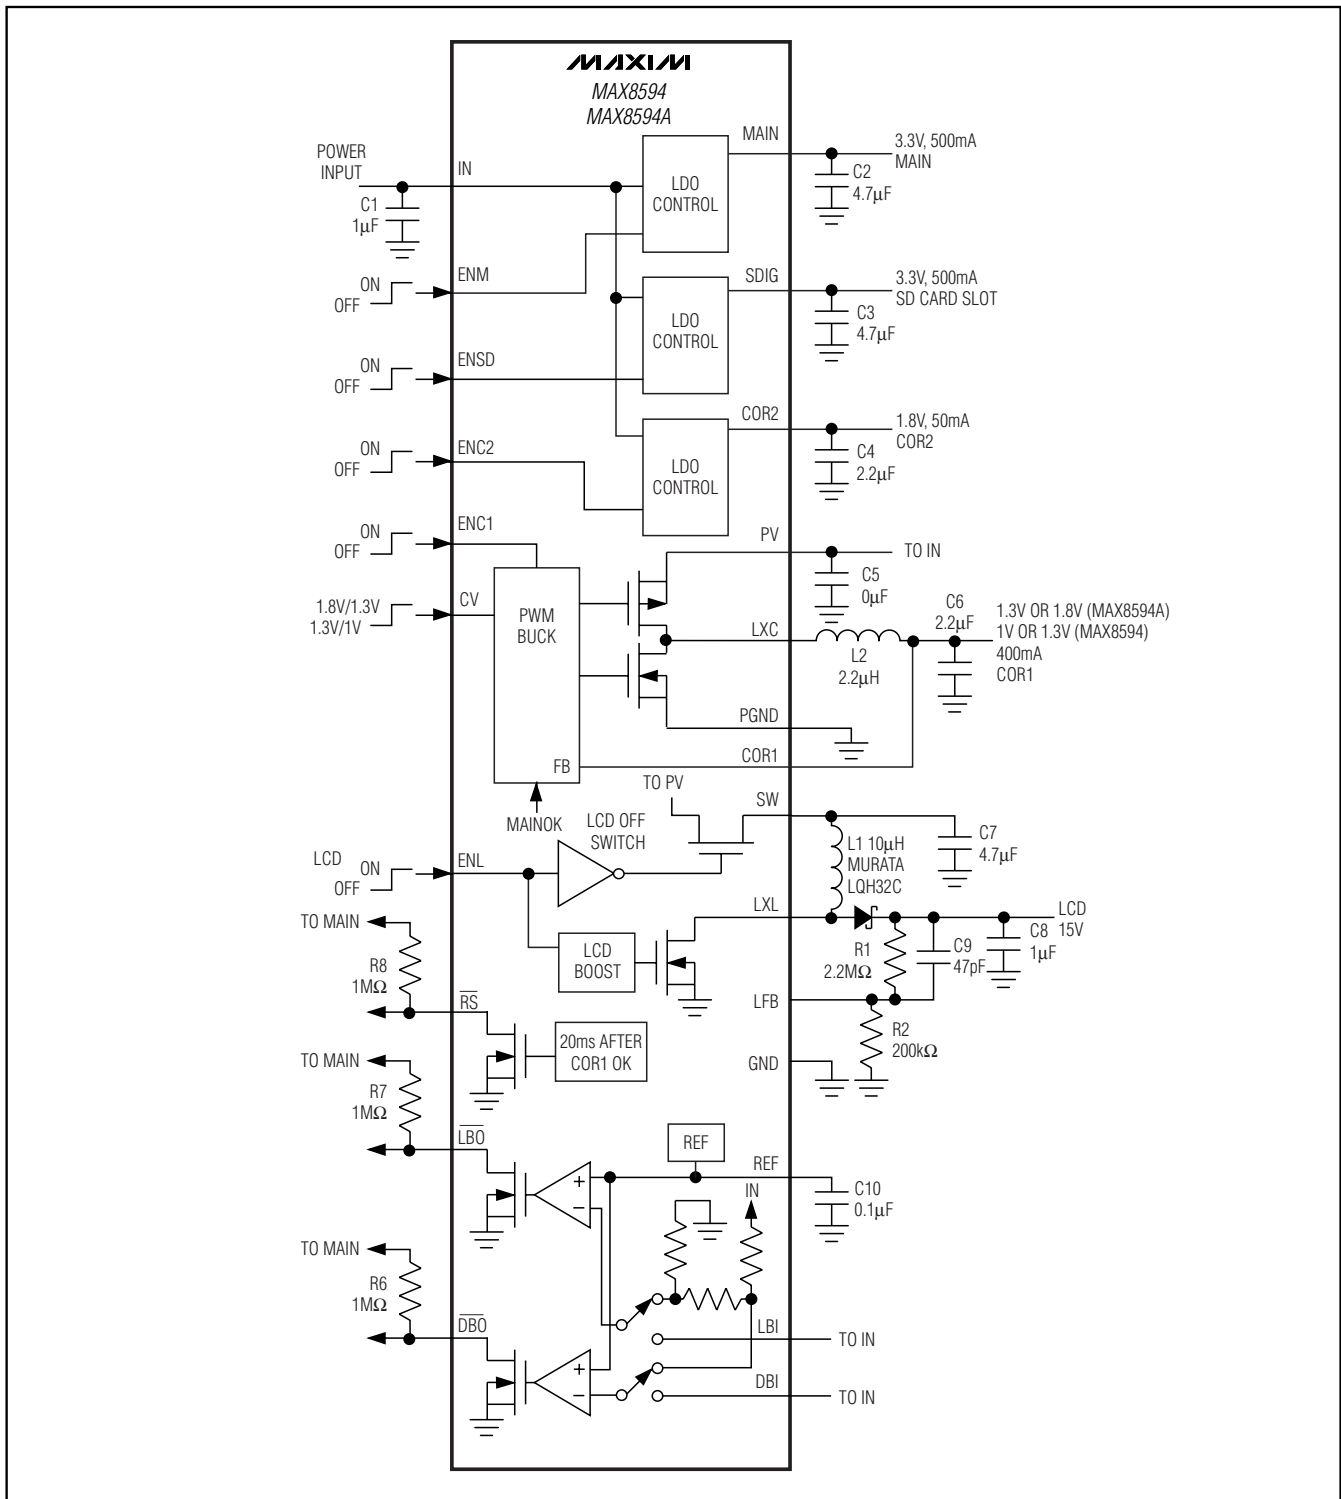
MAXIM
MAX8594
MAX8594A

POWER INPUT
C1 1μF
IN
LDO CONTROL
MAIN
3.3V, 500mA MAIN
C2 4.7μF

ON
OFF
ENM
LDO CONTROL
SDIG
3.3V, 500mA SD CARD SLOT
C3 4.7μF

ON
OFF
ENSD

ON
OFF
ENC2
LDO CONTROL
COR2
1.8V, 50mA COR2
C4 2.2μF

ON
OFF
ENC1
PV
TO IN
C5 0μF

1.8V/1.3V
1.3V/1V
CV
PWM BUCK
LXC
L2 2.2μH
C6 2.2μF
1.3V OR 1.8V (MAX8594A)
1V OR 1.3V (MAX8594)
400mA
COR1
PGND
FB
COR1

MAINOK
TO PV
SW
LCD OFF SWITCH
C7 4.7μF

LCD
ON
OFF
ENL
L1 10μH MURATA LQH32C
LXL
LCD 15V
TO MAIN
R8 1MΩ
LCD BOOST
R1 2.2MΩ
C9 47pF
C8 1μF
LFB
$\overline{RS}$
20ms AFTER COR1 OK
R2 200kΩ
TO MAIN
GND
R7 1MΩ
$\overline{LBO}$
REF
REF
C10 0.1μF
IN
TO MAIN
R6 1MΩ
LBI
TO IN
$\overline{DBO}$
DBI
TO IN